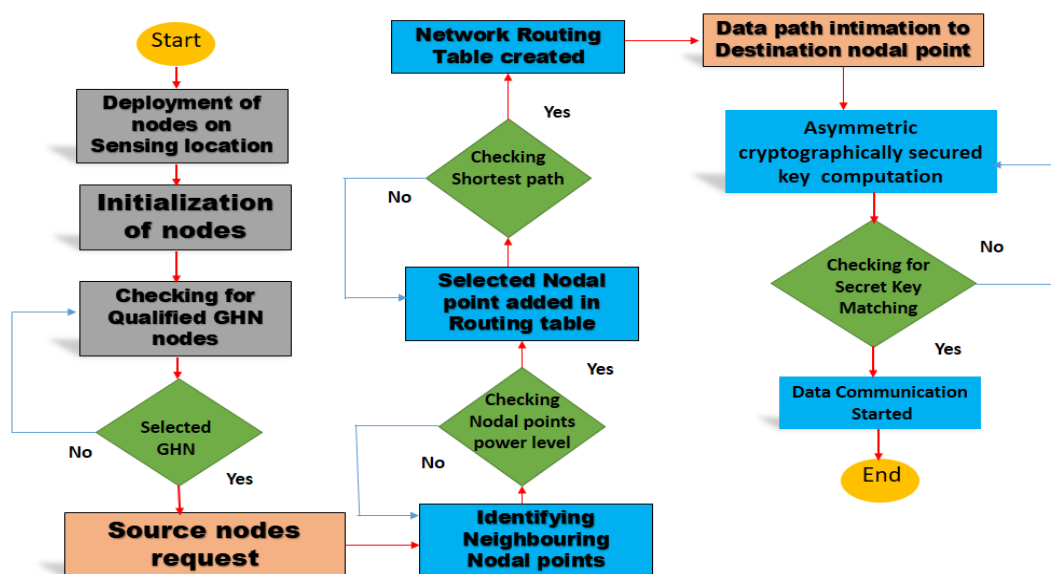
Start

Deployment of nodes on Sensing location

Initialization of nodes

Checking for Qualified GHN nodes

Selected GHN

No

Yes

Source nodes request

Identifying Neighbouring Nodal points

Checking Nodal points power level

No

Yes

Selected Nodal point added in Routing table

Checking Shortest path

No

Yes

Network Routing Table created

Data path intimation to Destination nodal point

Asymmetric cryptographically secured key computation

Checking for Secret Key Matching

No

Yes

Data Communication Started

End